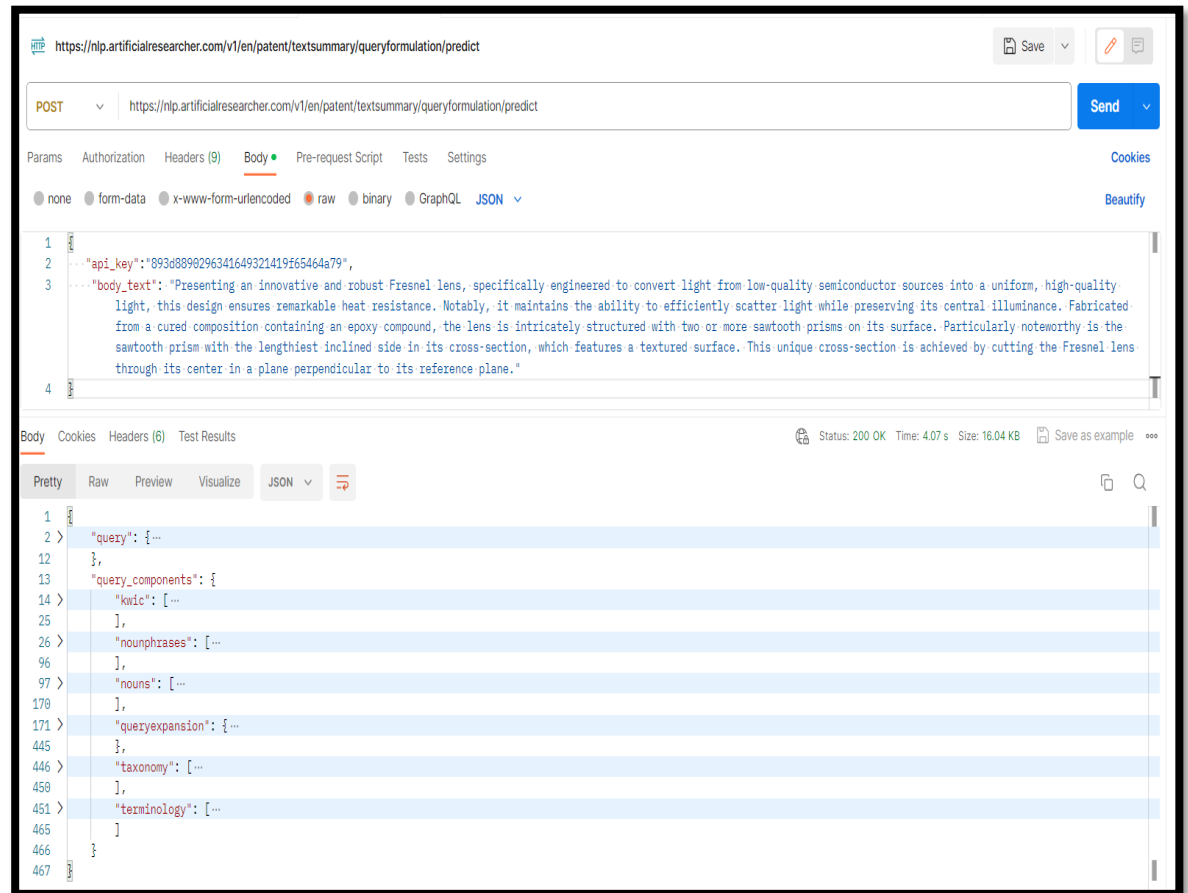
HTTP https://nlp.artificialresearcher.com/v1/en/patent/textsummary/queryformulation/predict

Save

POST https://nlp.artificialresearcher.com/v1/en/patent/textsummary/queryformulation/predict

Send

Params Authorization Headers (9) Body Pre-request Script Tests Settings Cookies

none form-data x-www-form-urlencoded raw binary GraphQL JSON Beautify

1 {
2 "api_key":"893d889029634164932141­9f65464a79",
3 "body_text": "Presenting an innovative and robust Fresnel lens, specifically engineered to convert light from low-quality semiconductor sources into a uniform, high-quality light, this design ensures remarkable heat resistance. Notably, it maintains the ability to efficiently scatter light while preserving its central illuminance. Fabricated from a cured composition containing an epoxy compound, the lens is intricately structured with two or more sawtooth prisms on its surface. Particularly noteworthy is the sawtooth prism with the lengthiest inclined side in its cross-section, which features a textured surface. This unique cross-section is achieved by cutting the Fresnel lens through its center in a plane perpendicular to its reference plane."
4 }

Body Cookies Headers (6) Test Results Status: 200 OK Time: 4.07 s Size: 16.04 KB Save as example

Pretty Raw Preview Visualize JSON

1 {
2 "query": {···
12 },
13 "query_components": {
14 "kwic": [···
25 ],
26 "nounphrases": [···
96 ],
97 "nouns": [···
170 ],
171 "queryexpansion": {···
445 },
446 "taxonomy": [···
450 ],
451 "terminology": [···
465 ]
466 }
467 }